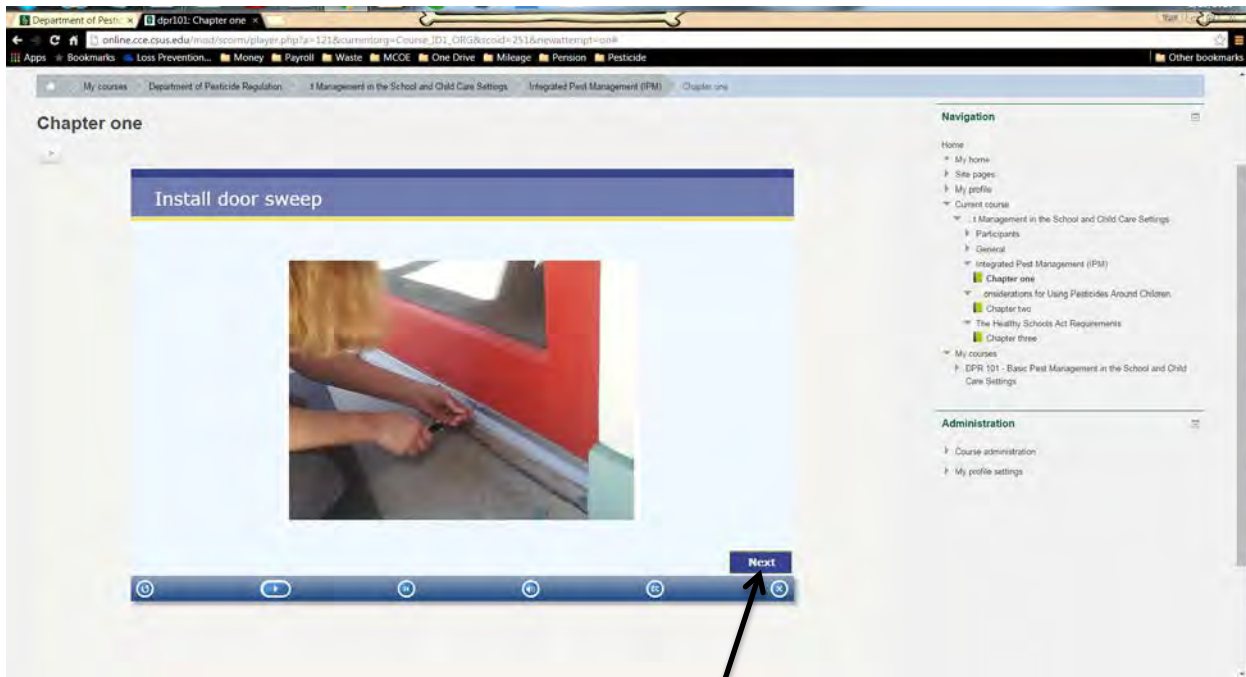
Department of Pesti ×
dpr101: Chapter one ×

online.cce.csus.edu/mod/scorm/player.php?a=121&currentorg=Course_ID1_ORG&scoid=251&newattempt=on#

Apps Bookmarks Loss Prevention... Money Payroll Waste MCOE One Drive Mileage Pension Pesticide Other bookmarks

My courses Department of Pesticide Regulation t Management in the School and Child Care Settings Integrated Pest Management (IPM) Chapter one

Chapter one

Install door sweep

Next

Navigation

Home
My home
Site pages
My profile
Current course
t Management in the School and Child Care Settings
Participants
General
Integrated Pest Management (IPM)
Chapter one
onsiderations for Using Pesticides Around Children
Chapter two
The Healthy Schools Act Requirements
Chapter three
My courses
DPR 101 - Basic Pest Management in the School and Child Care Settings

Administration

Course administration
My profile settings